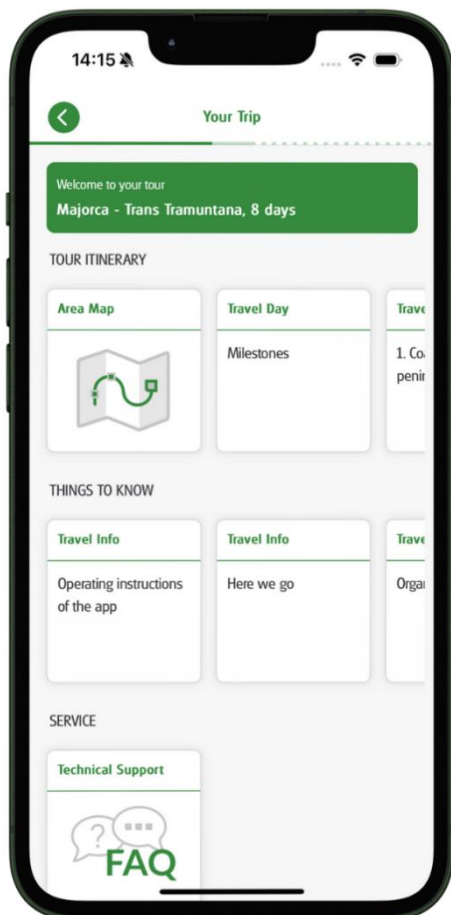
14:15

Your Trip

Welcome to your tour
Majorca - Trans Tramuntana, 8 days

TOUR ITINERARY

Area Map

Travel Day
Milestones

Trave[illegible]
1. Co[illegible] penir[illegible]

THINGS TO KNOW

Travel Info
Operating instructions of the app

Travel Info
Here we go

Trave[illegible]
Orga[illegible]

SERVICE

Technical Support
?
FAQ